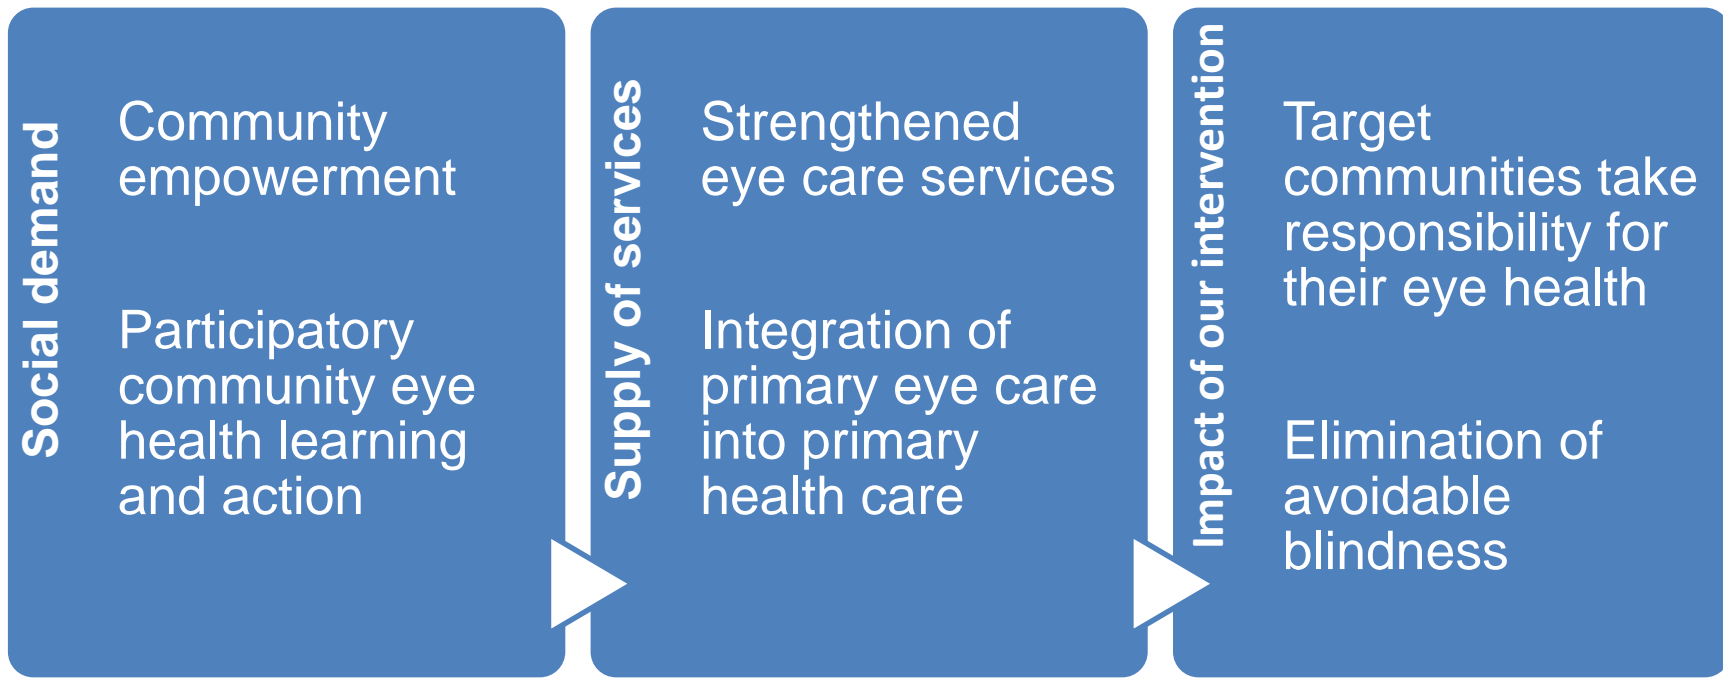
Social demand

Community empowerment

Participatory community eye health learning and action

Supply of services

Strengthened eye care services

Integration of primary eye care into primary health care

Impact of our intervention

Target communities take responsibility for their eye health

Elimination of avoidable blindness